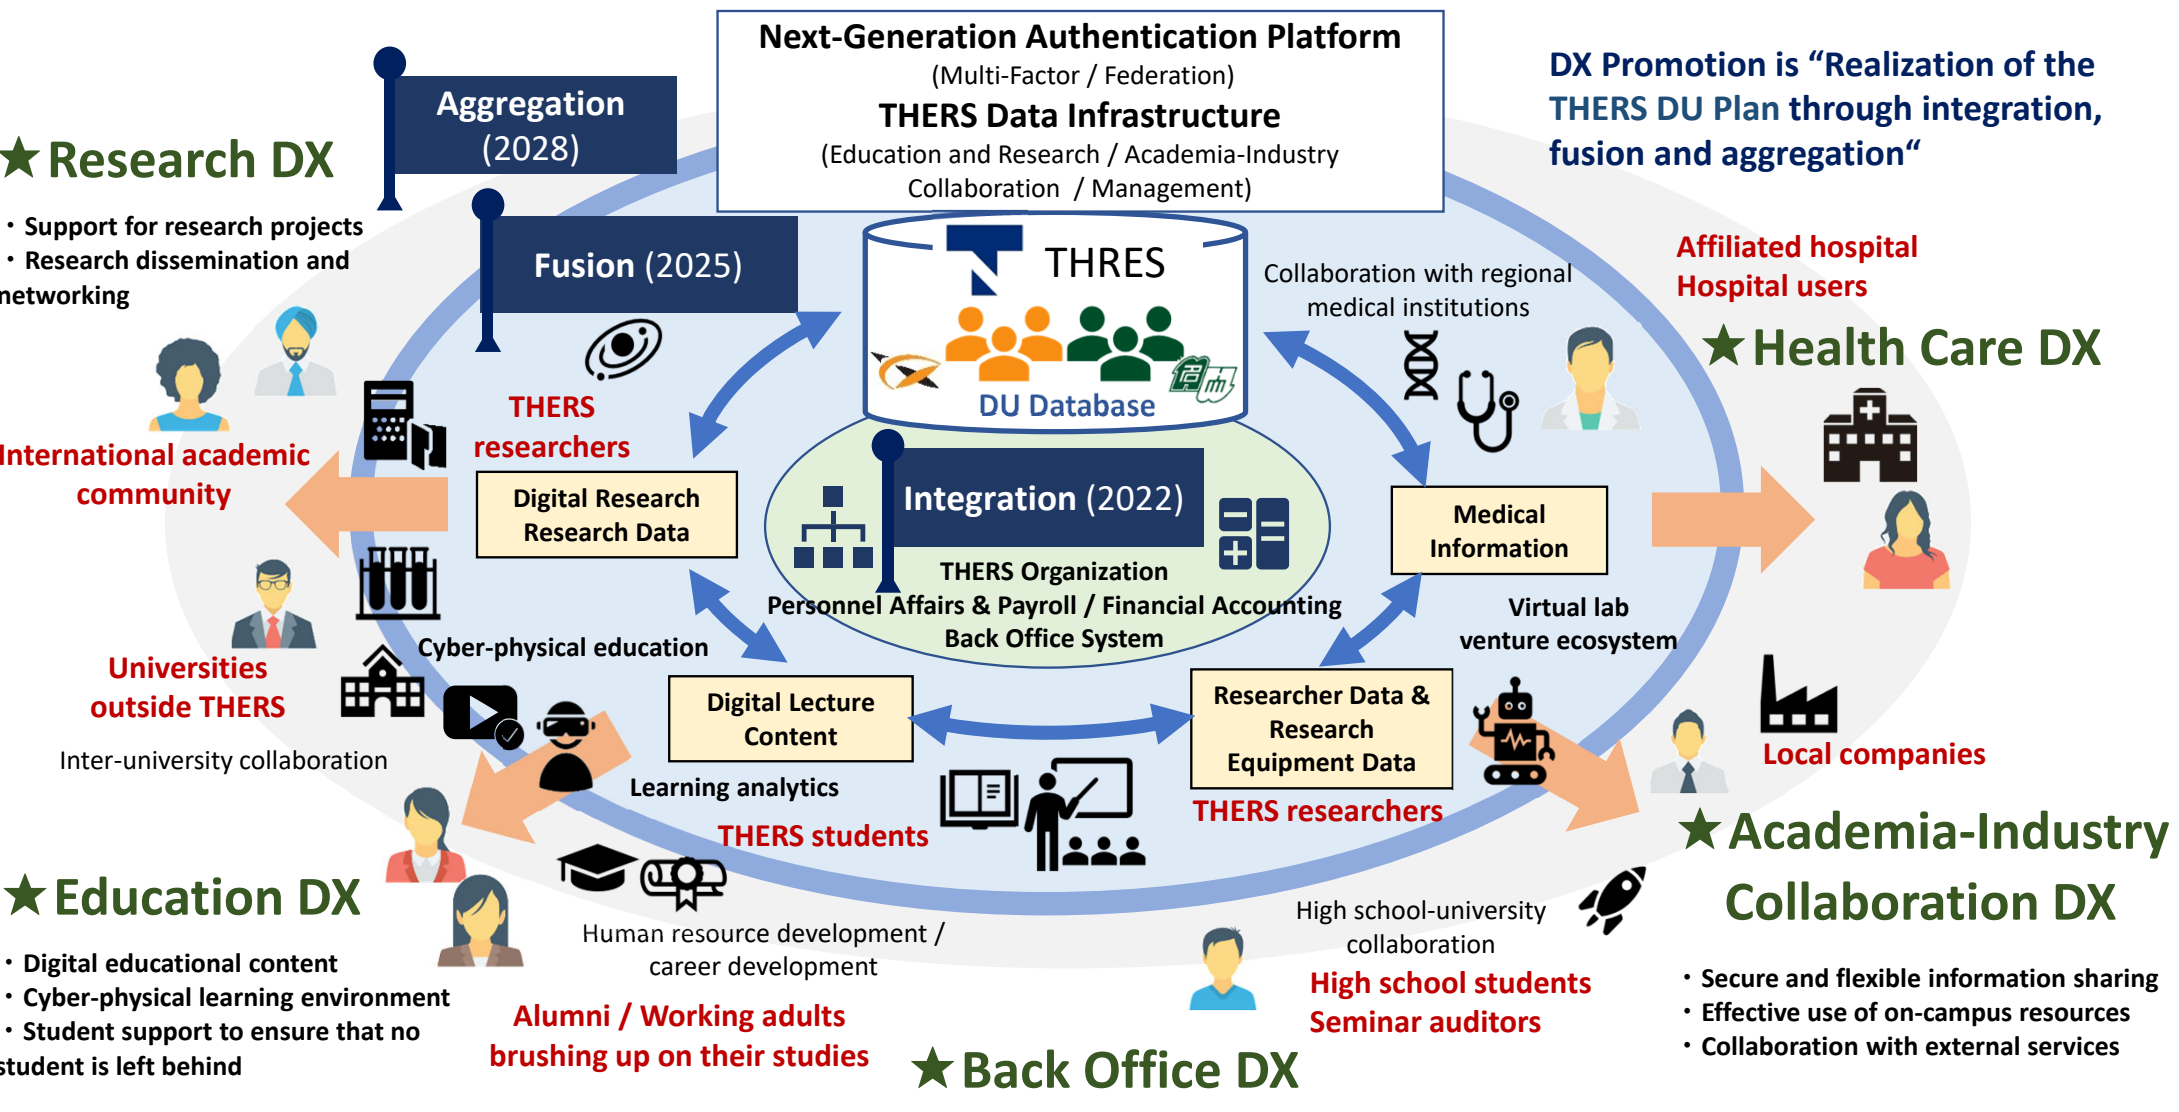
Next-Generation Authentication Platform
(Multi-Factor / Federation)
THERS Data Infrastructure
(Education and Research / Academia-Industry Collaboration / Management)

DX Promotion is "Realization of the THERS DU Plan through integration, fusion and aggregation"

Aggregation (2028)

★Research DX
・Support for research projects
・Research dissemination and networking

Fusion (2025)

THRES
DU Database

Collaboration with regional medical institutions

Affiliated hospital
Hospital users

★Health Care DX

THERS researchers

International academic community

Digital Research
Research Data

Integration (2022)

THERS Organization
Personnel Affairs & Payroll / Financial Accounting
Back Office System

Medical Information

Virtual lab
venture ecosystem

Cyber-physical education

Universities outside THERS

Inter-university collaboration

Digital Lecture Content

Researcher Data & Research Equipment Data

Local companies

Learning analytics

THERS students

THERS researchers

★Academia-Industry Collaboration DX

★Education DX
・Digital educational content
・Cyber-physical learning environment
・Student support to ensure that no student is left behind

Human resource development / career development

Alumni / Working adults brushing up on their studies

High school-university collaboration

High school students
Seminar auditors

★Back Office DX

・Secure and flexible information sharing
・Effective use of on-campus resources
・Collaboration with external services